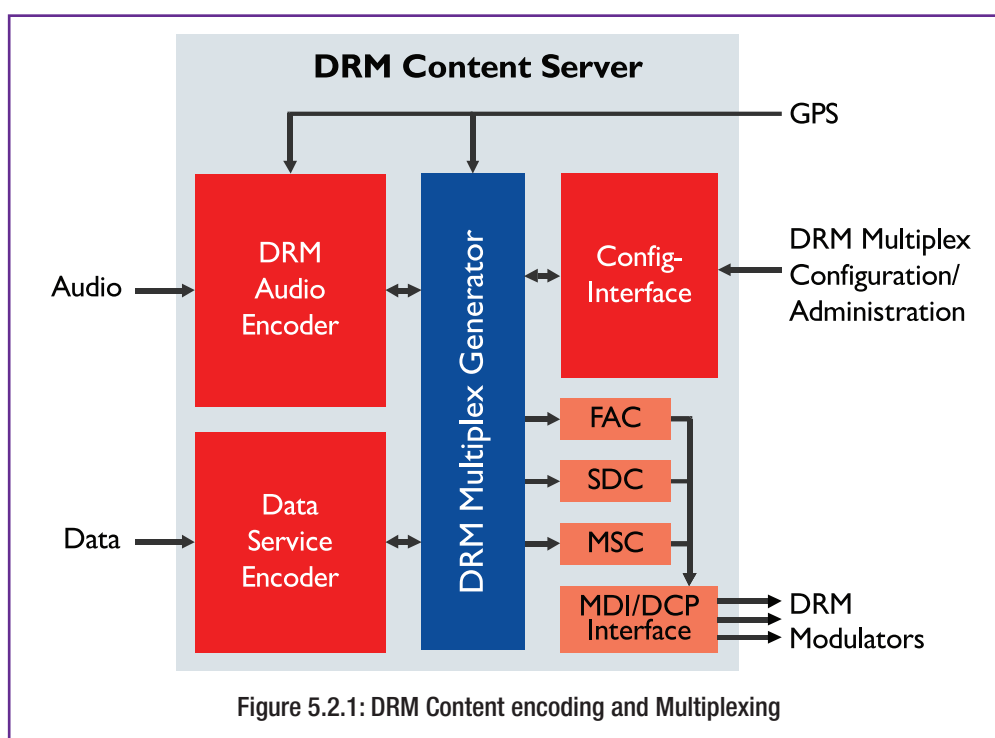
DRM Content Server

GPS

Audio

DRM Audio Encoder

DRM Multiplex Generator

Config-Interface

DRM Multiplex Configuration/ Administration

FAC

SDC

MSC

Data

Data Service Encoder

MDI/DCP Interface

DRM Modulators

Figure 5.2.1: DRM Content encoding and Multiplexing